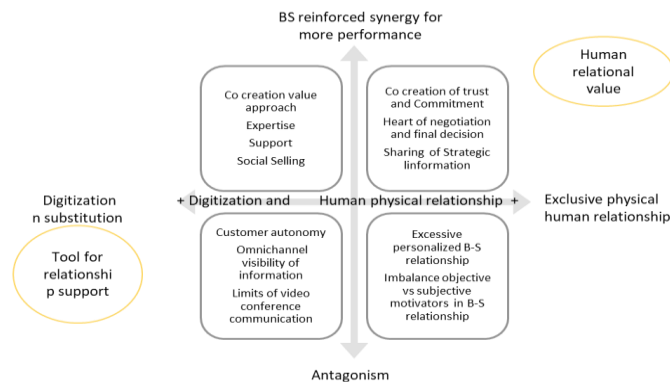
BS reinforced synergy for more performance

Human relational value

Co creation value approach
Expertise
Support
Social Selling

Co creation of trust and Commitment
Heart of negotiation and final decision
Sharing of Strategic linformation

Digitization n substitution

+ Digitization and

Human physical relationship +

Exclusive physical human relationship

Tool for relationship support

Customer autonomy
Omnichannel visibility of information
Limits of video conference communication

Excessive personalized B-S relationship
Imbalance objective vs subjective motivators in B-S relationship

Antagonism